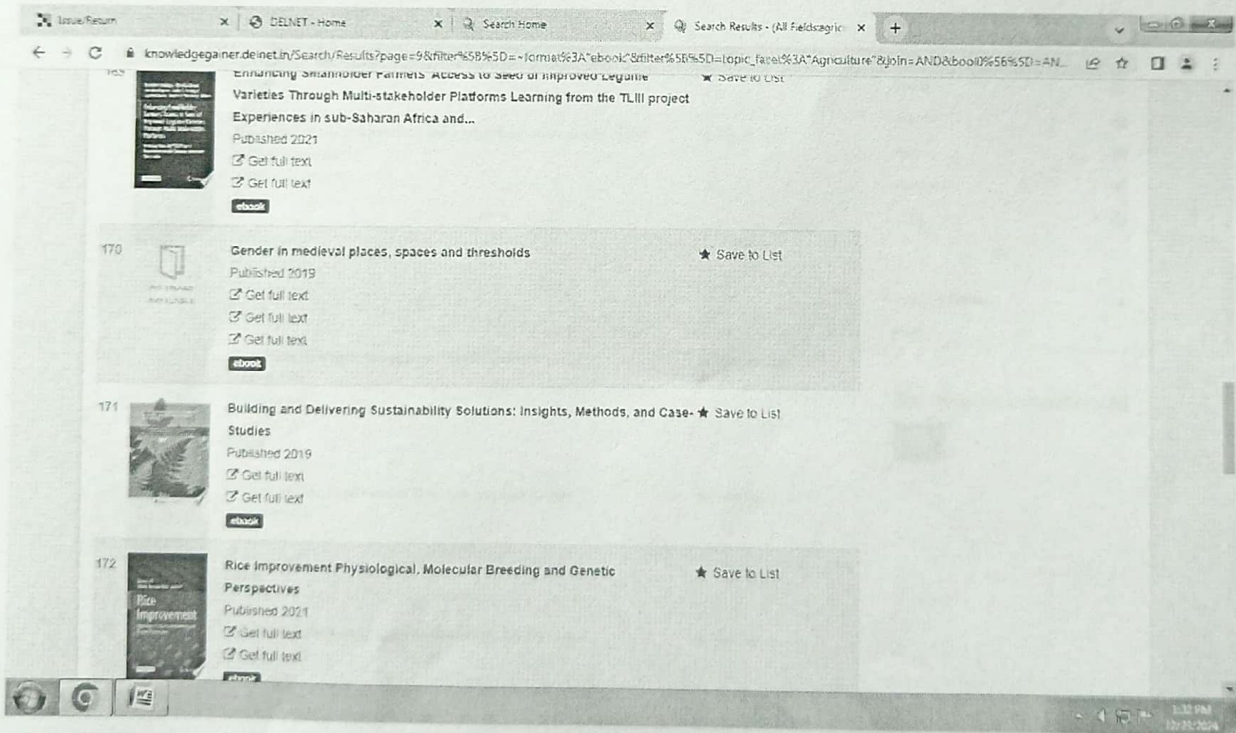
Issue/Return ×
DELNET - Home ×
Search Home ×
Search Results - (All Fields:agric ×
+

knowledgegainer.delnet.in/Search/Results?page=9&filter%5B%5D=~format%3A"ebook"&filter%5B%5D=topic_facet%3A"Agriculture"&join=AND&bool0%5B%5D=AN...

Enhancing Smallholder Farmers' Access to Seed of Improved Legume Varieties Through Multi-stakeholder Platforms Learning from the TLIII project Experiences in sub-Saharan Africa and...
★ Save to List
Published 2021
Get full text
Get full text
ebook

170
Gender in medieval places, spaces and thresholds
★ Save to List
Published 2019
Get full text
Get full text
Get full text
ebook

171
Building and Delivering Sustainability Solutions: Insights, Methods, and Case-Studies
★ Save to List
Published 2019
Get full text
Get full text
ebook

172
Rice Improvement
Rice Improvement Physiological, Molecular Breeding and Genetic Perspectives
★ Save to List
Published 2021
Get full text
Get full text
ebook

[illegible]